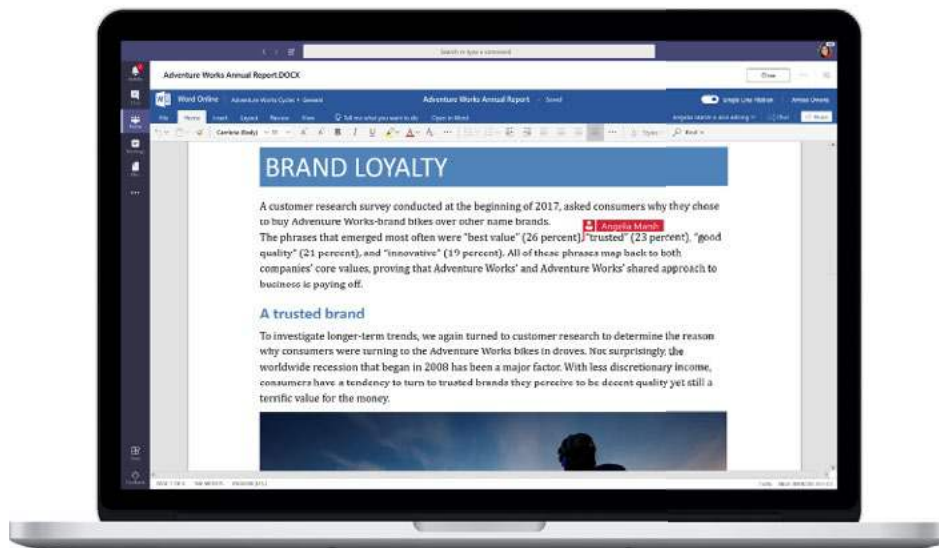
Search or type a command

Adventure Works Annual Report.DOCX

Close

Word Online

Adventure Works Cycles > General

Adventure Works Annual Report

Saved

Single Line Ribbon

File Home Insert Layout Review View

Tell me what you want to do

Open in Word

Calibri (Body)

Find

BRAND LOYALTY

A customer research survey conducted at the beginning of 2017, asked consumers why they chose to buy Adventure Works-brand bikes over other name brands.

Angelia Marsh

The phrases that emerged most often were "best value" (26 percent), "trusted" (23 percent), "good quality" (21 percent), and "innovative" (19 percent). All of these phrases map back to both companies' core values, proving that Adventure Works' and Adventure Works' shared approach to business is paying off.

A trusted brand

To investigate longer-term trends, we again turned to customer research to determine the reason why consumers were turning to the Adventure Works bikes in droves. Not surprisingly, the worldwide recession that began in 2008 has been a major factor. With less discretionary income, consumers have a tendency to turn to trusted brands they perceive to be decent quality yet still a terrific value for the money.